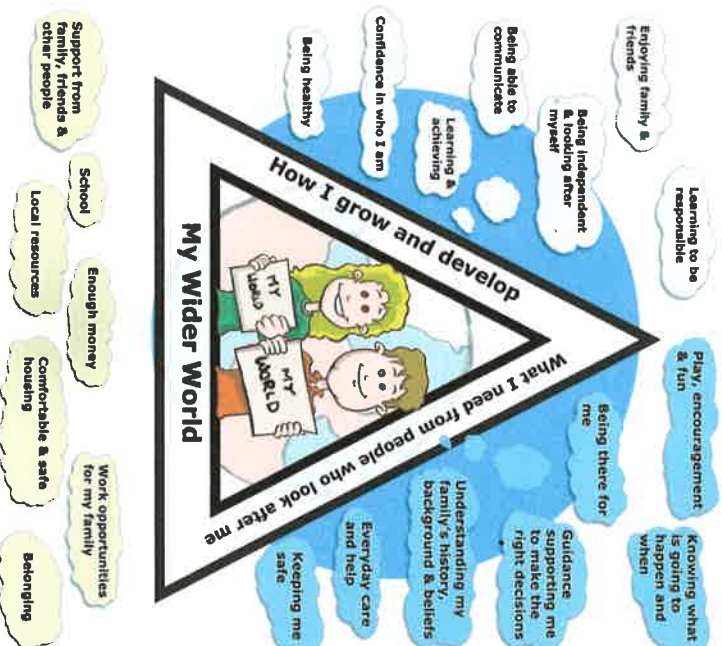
How I grow and develop

Enjoying family & friends

Being able to communicate

Being independent & looking after myself

Learning to be responsible

Confidence in who I am

Learning & achieving

Being healthy

What I need from people who look after me

Play, encouragement & fun

Knowing what is going to happen and when

Being there for me

Guidance supporting me to make the right decisions

Understanding my family's history, background & beliefs

Everyday care and help

Keeping me safe

My Wider World

Support from family, friends & other people

School

Local resources

Enough money

Comfortable & safe housing

Work opportunities for my family

Belonging

MY WORLD

MY WORLD